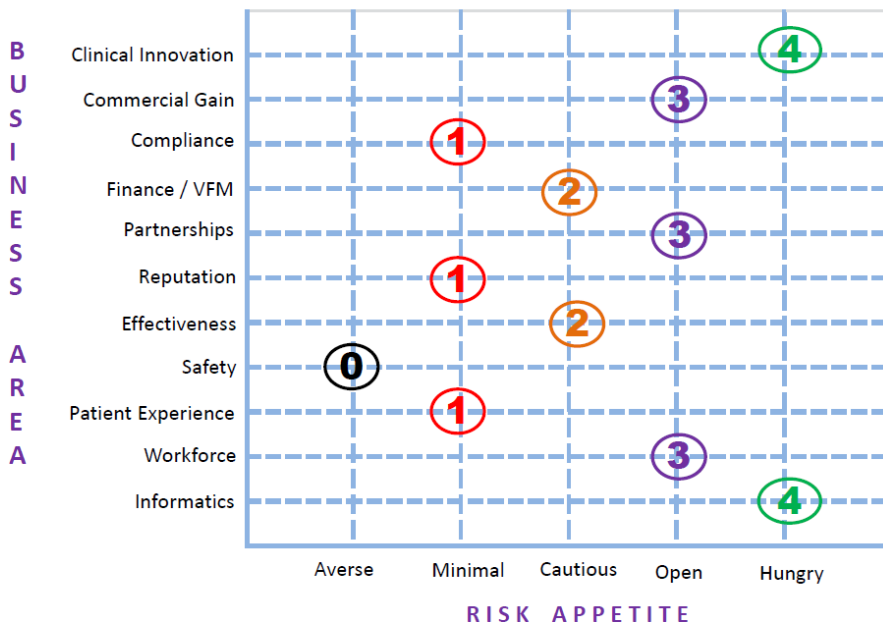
BUSINESS AREA

Clinical Innovation 4
Commercial Gain 3
Compliance 1
Finance / VFM 2
Partnerships 3
Reputation 1
Effectiveness 2
Safety 0
Patient Experience 1
Workforce 3
Informatics 4

Averse Minimal Cautious Open Hungry

RISK APPETITE